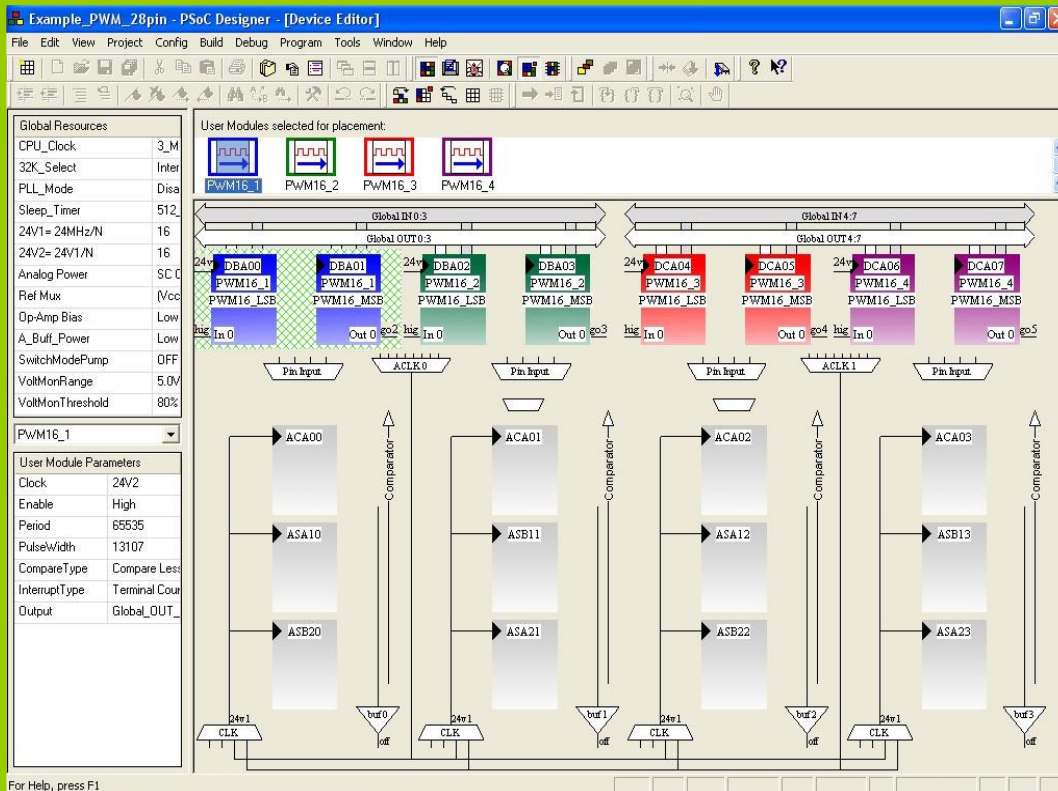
Example_PWM_28pin - PSoC Designer - [Device Editor]

File Edit View Project Config Build Debug Program Tools Window Help

| Global Resources | |
|---|---|
| CPU_Clock | 3_M |
| 32K_Select | Inter |
| PLL_Mode | Disa |
| Sleep_Timer | 512_ |
| 24V1= 24MHz/N | 16 |
| 24V2= 24V1/N | 16 |
| Analog Power | SC C |
| Ref Mux | (Vcc |
| Op-Amp Bias | Low |
| A_Buff_Power | Low |
| SwitchModePump | OFF |
| VoltMonRange | 5.0V |
| VoltMonThreshold | 80% |

PWM16_1

| User Module Parameters | |
|---|---|
| Clock | 24V2 |
| Enable | High |
| Period | 65535 |
| PulseWidth | 13107 |
| CompareType | Compare Less |
| InterruptType | Terminal Cour |
| Output | Global_OUT_ |

User Modules selected for placement:
PWM16_1 PWM16_2 PWM16_3 PWM16_4

Global IN 0:3
Global OUT 0:3
Global IN 4:7
Global OUT 4:7

24v DBA00 PWM16_1 PWM16_LSB hig In 0
DBA01 PWM16_1 PWM16_MSB Out 0 go2
24v DBA02 PWM16_2 PWM16_LSB hig In 0
DBA03 PWM16_2 PWM16_MSB Out 0 go3
24v DCA04 PWM16_3 PWM16_LSB hig In 0
DCA05 PWM16_3 PWM16_MSB Out 0 go4
24v DCA06 PWM16_4 PWM16_LSB hig In 0
DCA07 PWM16_4 PWM16_MSB Out 0 go5

Pin Input ACLK 0 Pin Input Pin Input ACLK 1 Pin Input

ACA00 ACA01 ACA02 ACA03
Comparator Comparator Comparator Comparator
ASA10 ASB11 ASA12 ASB13
ASB20 ASA21 ASB22 ASA23

24v1 CLK buf0 off
24v1 CLK buf1 off
24v1 CLK buf2 off
24v1 CLK buf3 off

For Help, press F1